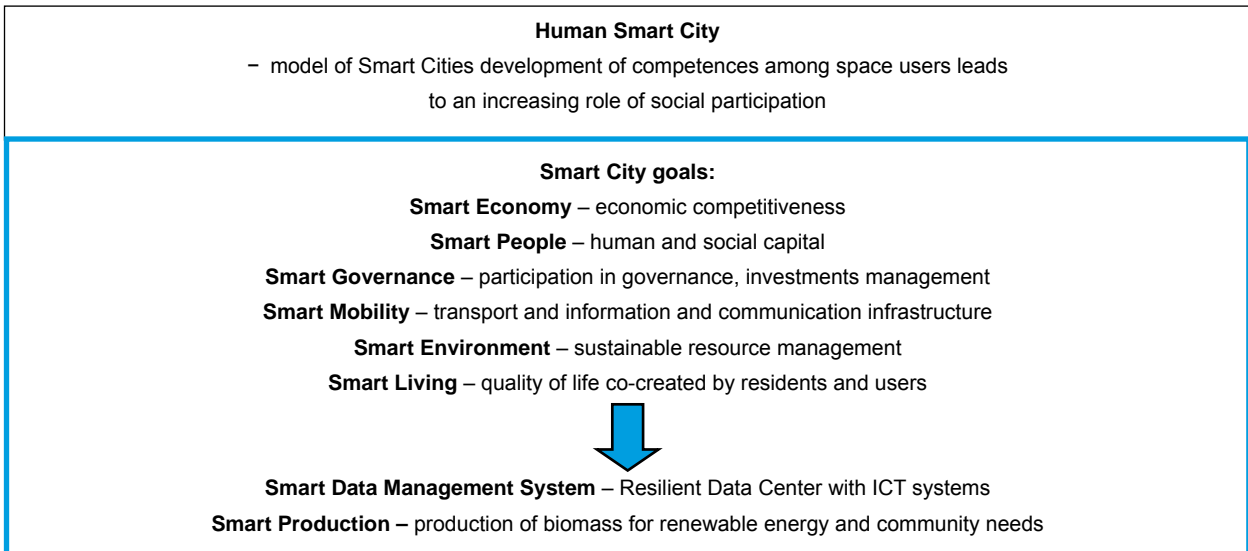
Human Smart City

− model of Smart Cities development of competences among space users leads to an increasing role of social participation

Smart City goals:

Smart Economy – economic competitiveness

Smart People – human and social capital

Smart Governance – participation in governance, investments management

Smart Mobility – transport and information and communication infrastructure

Smart Environment – sustainable resource management

Smart Living – quality of life co-created by residents and users

Smart Data Management System – Resilient Data Center with ICT systems

Smart Production – production of biomass for renewable energy and community needs